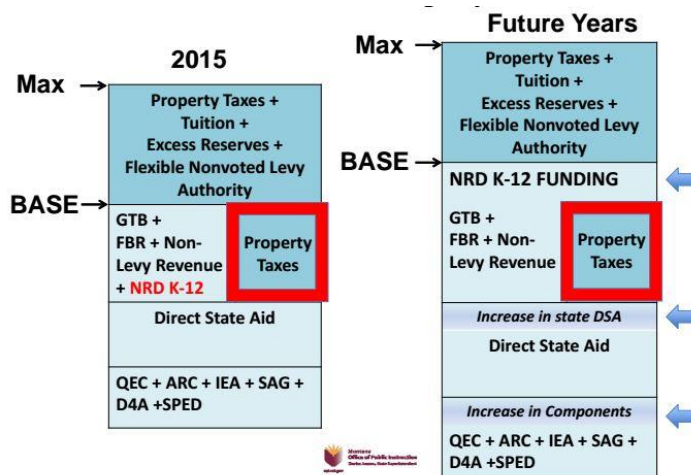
2015

Max →

Property Taxes + Tuition + Excess Reserves + Flexible Nonvoted Levy Authority

BASE →

GTB + FBR + Non-Levy Revenue + NRD K-12

Property Taxes

Direct State Aid

QEC + ARC + IEA + SAG + D4A +SPED

Future Years

Max →

Property Taxes + Tuition + Excess Reserves + Flexible Nonvoted Levy Authority

BASE →

NRD K-12 FUNDING

GTB + FBR + Non-Levy Revenue

Property Taxes

Increase in state DSA

Direct State Aid

Increase in Components

QEC + ARC + IEA + SAG + D4A +SPED

Montana Office of Public Instruction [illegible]